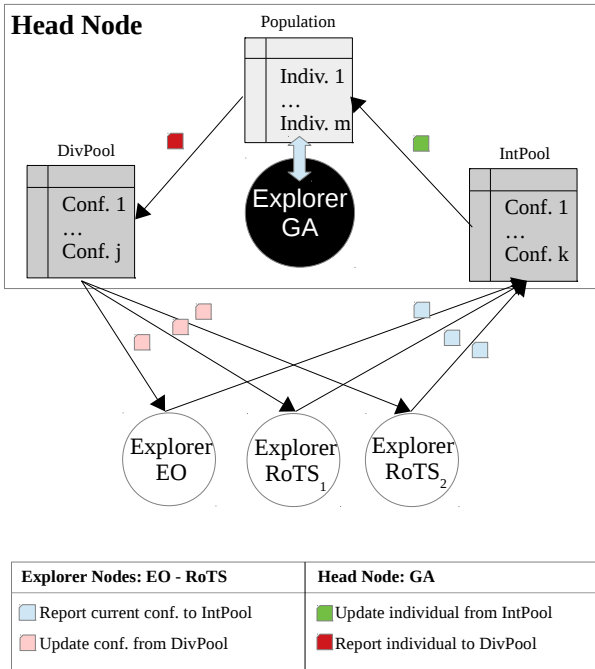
Head Node

Population

Indiv. 1
…
Indiv. m

DivPool

Conf. 1
…
Conf. j

Explorer GA

IntPool

Conf. 1
…
Conf. k

Explorer EO

Explorer $RoTS_1$

Explorer $RoTS_2$

| Explorer Nodes: EO - RoTS | Head Node: GA |
|---|---|
| Report current conf. to IntPool | Update individual from IntPool |
| Update conf. from DivPool | Report individual to DivPool |